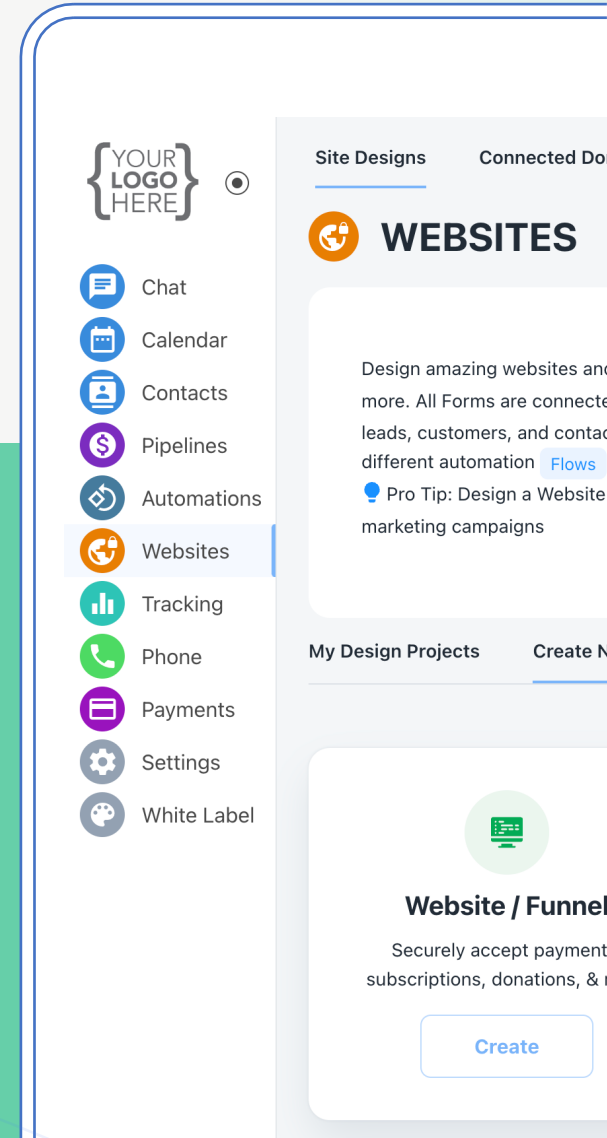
{YOUR LOGO HERE}

Chat
Calendar
Contacts
Pipelines
Automations
Websites
Tracking
Phone
Payments
Settings
White Label

Site Designs
Connected Do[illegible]

WEBSITES

Design amazing websites and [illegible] more. All Forms are connecte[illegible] leads, customers, and contac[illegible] different automation Flows
Pro Tip: Design a Website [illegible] marketing campaigns

My Design Projects
Create N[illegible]

Website / Funnel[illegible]
Securely accept payment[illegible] subscriptions, donations, & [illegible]
Create